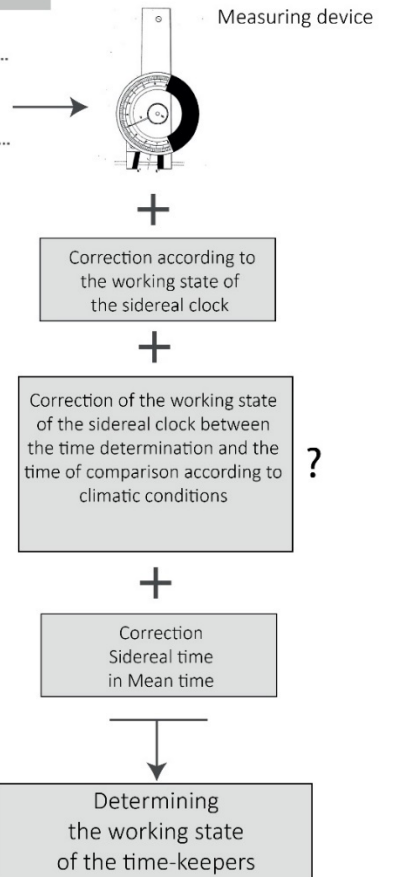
Measuring device

+

Correction according to the working state of the sidereal clock

+

Correction of the working state of the sidereal clock between the time determination and the time of comparison according to climatic conditions

?

+

Correction Sidereal time in Mean time

Determining the working state of the time-keepers